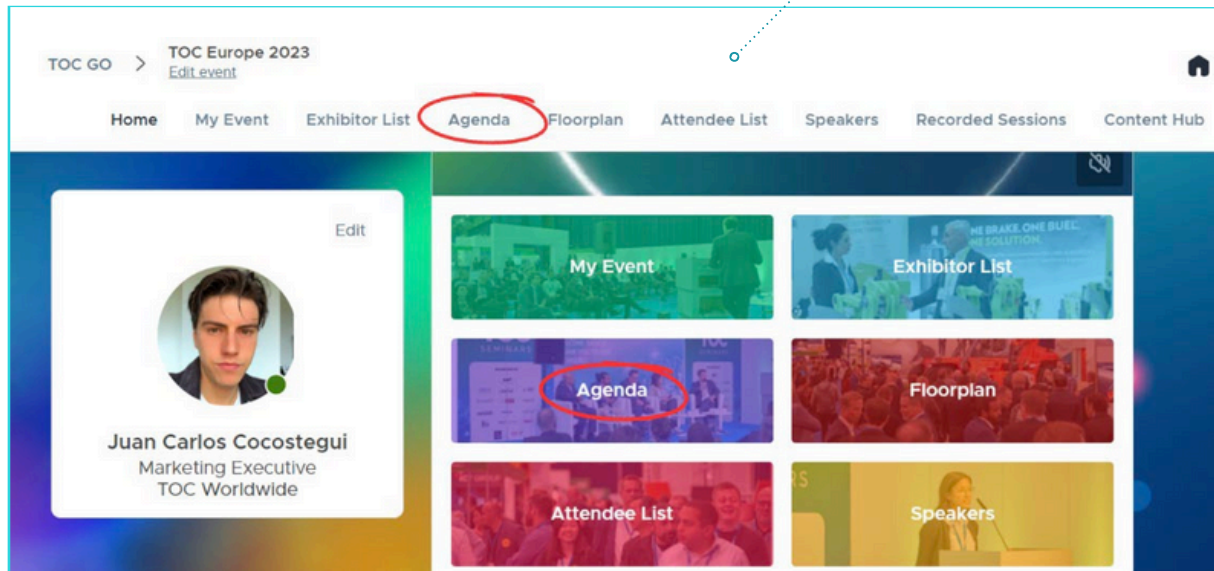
TOC GO > TOC Europe 2023
Edit event

Home My Event Exhibitor List Agenda Floorplan Attendee List Speakers Recorded Sessions Content Hub

Edit

Juan Carlos Cocostegui
Marketing Executive
TOC Worldwide

My Event
Exhibitor List
Agenda
Floorplan
Attendee List
Speakers